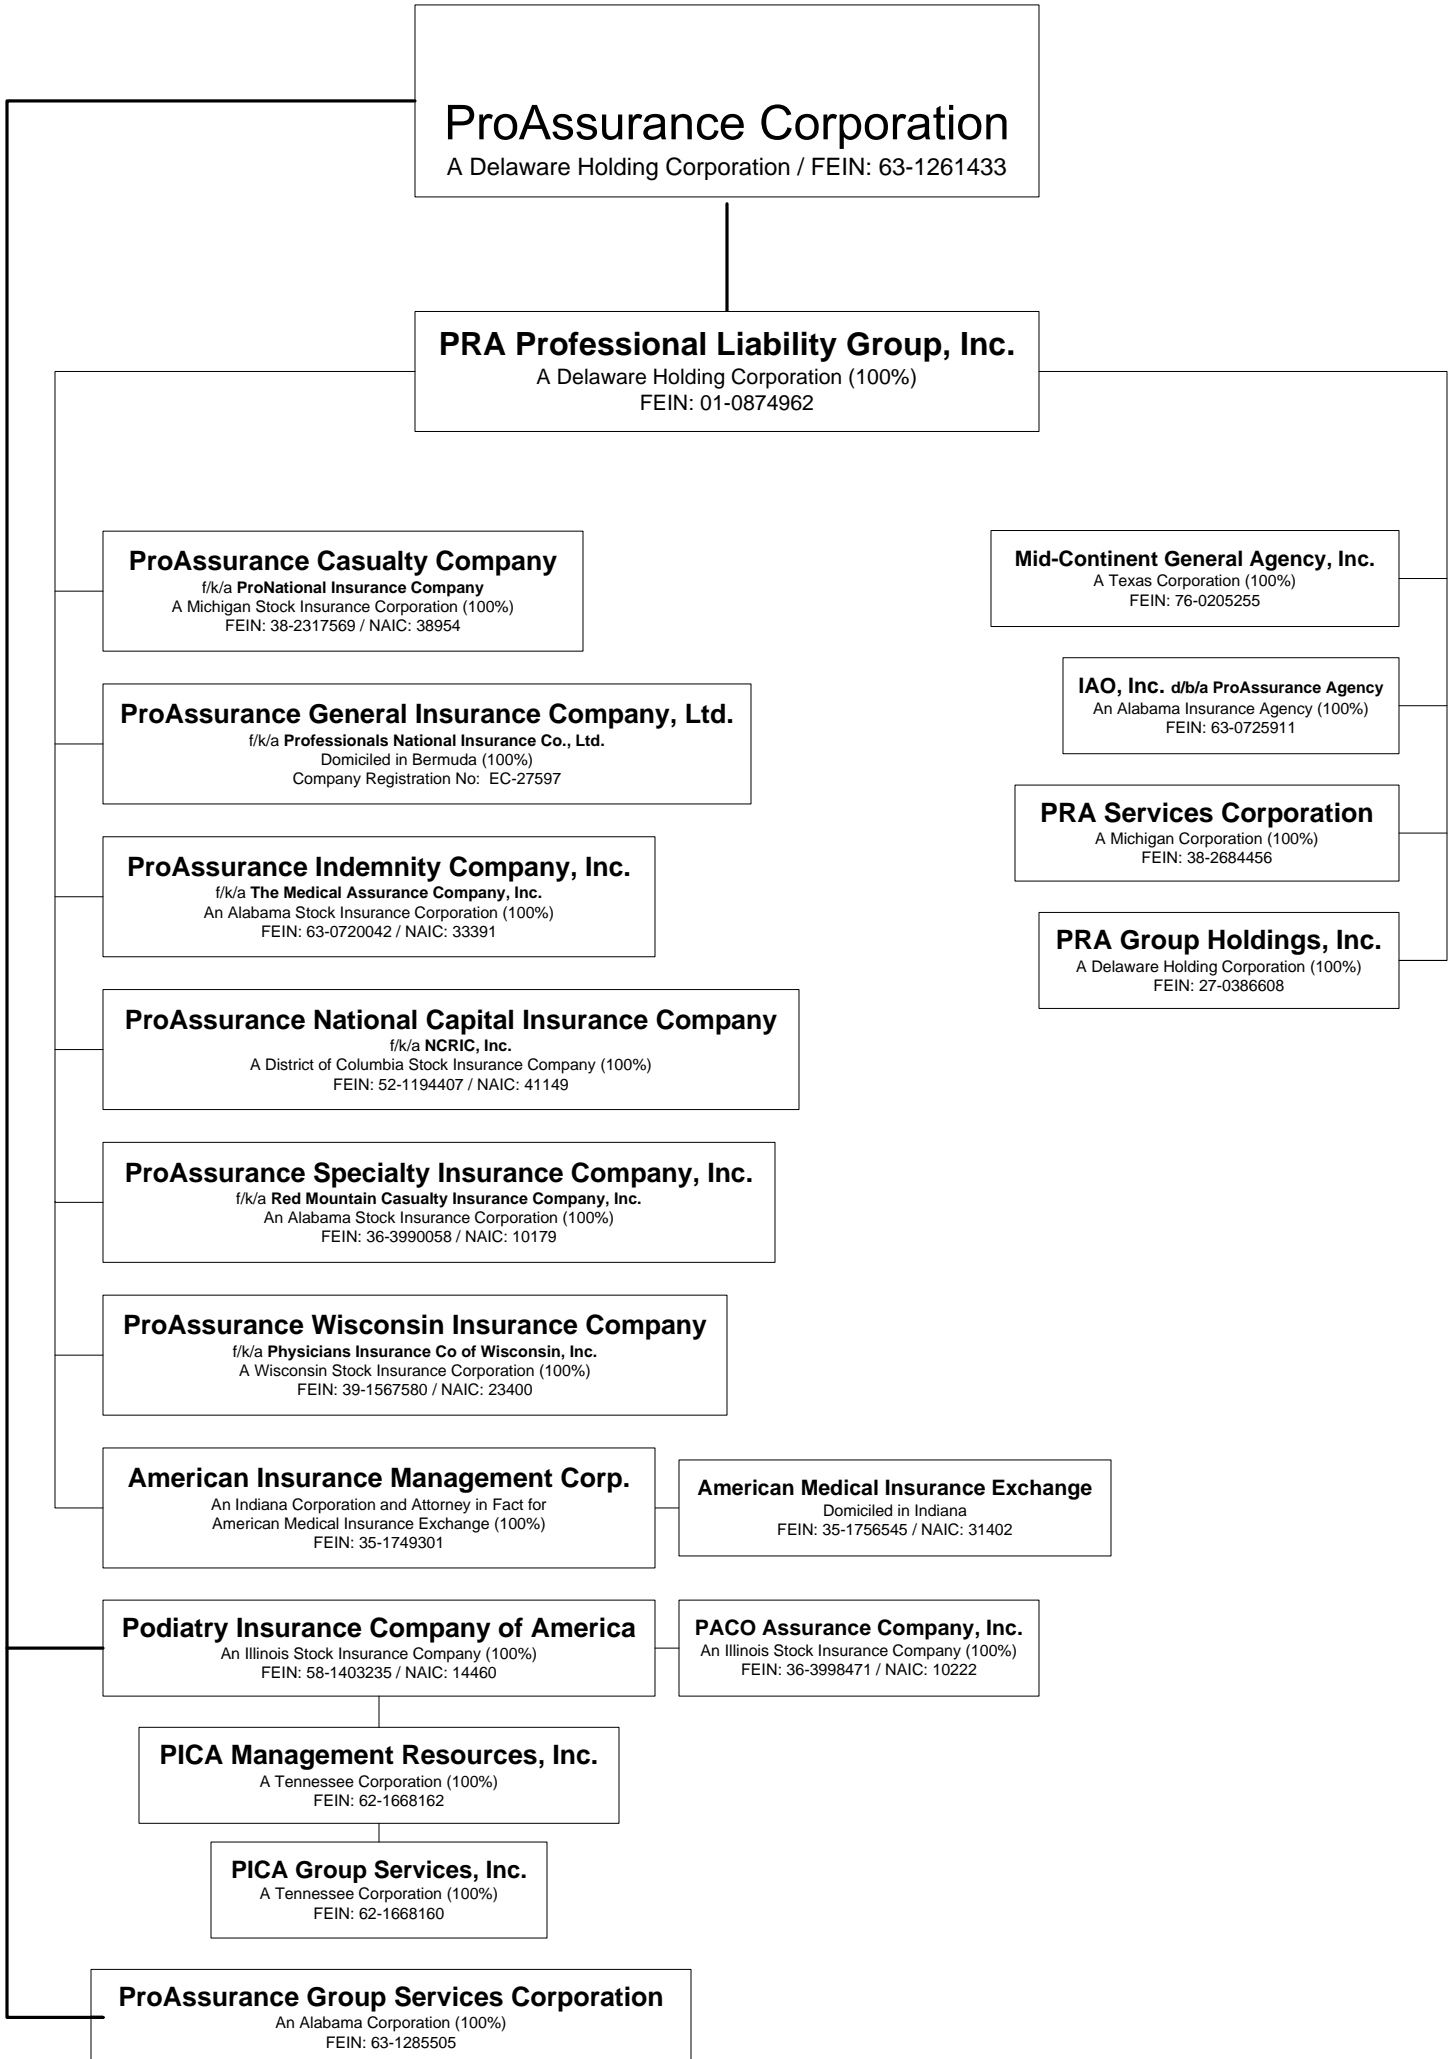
ProAssurance Corporation
A Delaware Holding Corporation / FEIN: 63-1261433

PRA Professional Liability Group, Inc.
A Delaware Holding Corporation (100%)
FEIN: 01-0874962

ProAssurance Casualty Company
f/k/a ProNational Insurance Company
A Michigan Stock Insurance Corporation (100%)
FEIN: 38-2317569 / NAIC: 38954

ProAssurance General Insurance Company, Ltd.
f/k/a Professionals National Insurance Co., Ltd.
Domiciled in Bermuda (100%)
Company Registration No: EC-27597

ProAssurance Indemnity Company, Inc.
f/k/a The Medical Assurance Company, Inc.
An Alabama Stock Insurance Corporation (100%)
FEIN: 63-0720042 / NAIC: 33391

ProAssurance National Capital Insurance Company
f/k/a NCRIC, Inc.
A District of Columbia Stock Insurance Company (100%)
FEIN: 52-1194407 / NAIC: 41149

ProAssurance Specialty Insurance Company, Inc.
f/k/a Red Mountain Casualty Insurance Company, Inc.
An Alabama Stock Insurance Corporation (100%)
FEIN: 36-3990058 / NAIC: 10179

ProAssurance Wisconsin Insurance Company
f/k/a Physicians Insurance Co of Wisconsin, Inc.
A Wisconsin Stock Insurance Corporation (100%)
FEIN: 39-1567580 / NAIC: 23400

American Insurance Management Corp.
An Indiana Corporation and Attorney in Fact for
American Medical Insurance Exchange (100%)
FEIN: 35-1749301

American Medical Insurance Exchange
Domiciled in Indiana
FEIN: 35-1756545 / NAIC: 31402

Mid-Continent General Agency, Inc.
A Texas Corporation (100%)
FEIN: 76-0205255

IAO, Inc. d/b/a ProAssurance Agency
An Alabama Insurance Agency (100%)
FEIN: 63-0725911

PRA Services Corporation
A Michigan Corporation (100%)
FEIN: 38-2684456

PRA Group Holdings, Inc.
A Delaware Holding Corporation (100%)
FEIN: 27-0386608

Podiatry Insurance Company of America
An Illinois Stock Insurance Company (100%)
FEIN: 58-1403235 / NAIC: 14460

PACO Assurance Company, Inc.
An Illinois Stock Insurance Company (100%)
FEIN: 36-3998471 / NAIC: 10222

PICA Management Resources, Inc.
A Tennessee Corporation (100%)
FEIN: 62-1668162

PICA Group Services, Inc.
A Tennessee Corporation (100%)
FEIN: 62-1668160

ProAssurance Group Services Corporation
An Alabama Corporation (100%)
FEIN: 63-1285505